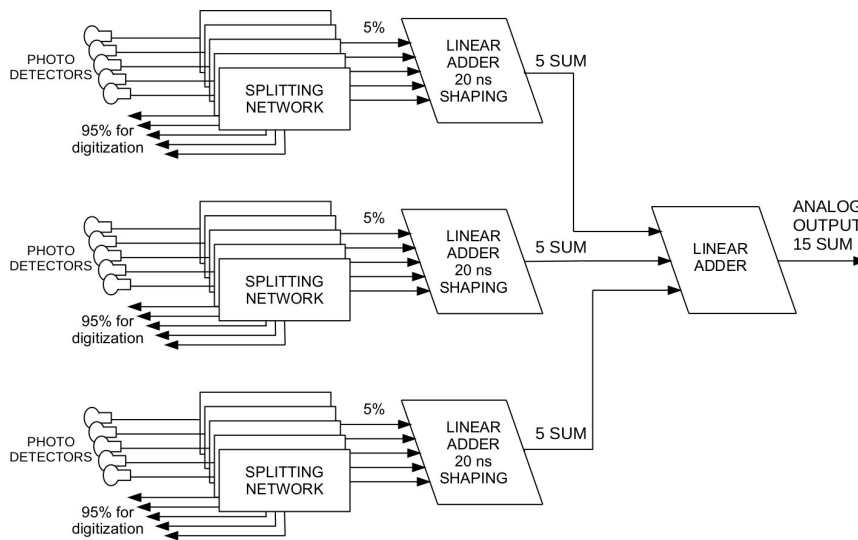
PHOTO DETECTORS

SPLITTING NETWORK

5%

95% for digitization

LINEAR ADDER 20 ns SHAPING

5 SUM

PHOTO DETECTORS

SPLITTING NETWORK

5%

95% for digitization

LINEAR ADDER 20 ns SHAPING

5 SUM

LINEAR ADDER

ANALOG OUTPUT 15 SUM

PHOTO DETECTORS

SPLITTING NETWORK

5%

95% for digitization

LINEAR ADDER 20 ns SHAPING

5 SUM